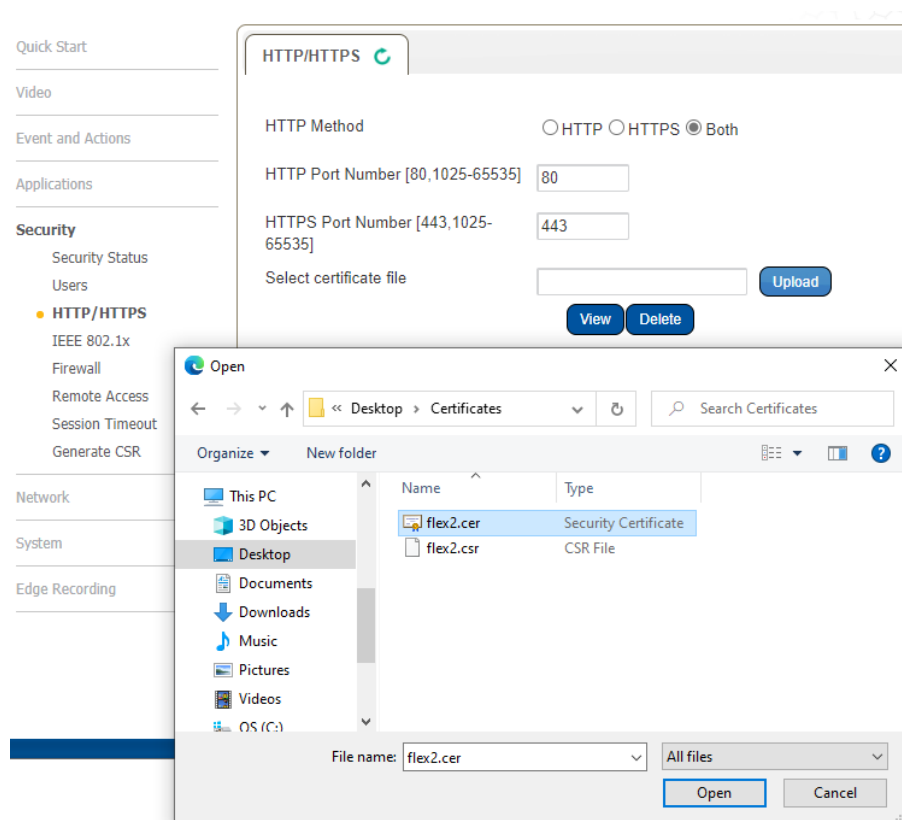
Quick Start

Video

Event and Actions

Applications

Security

Security Status

Users

HTTP/HTTPS

IEEE 802.1x

Firewall

Remote Access

Session Timeout

Generate CSR

Network

System

Edge Recording

HTTP/HTTPS

HTTP Method ○ HTTP ○ HTTPS ◉ Both

HTTP Port Number [80,1025-65535] 80

HTTPS Port Number [443,1025-65535] 443

Select certificate file

Upload

View Delete

Open

« Desktop › Certificates

Search Certificates

Organize ▾ New folder

This PC

3D Objects

Desktop

Documents

Downloads

Music

Pictures

Videos

OS (C:)

| Name | Type |
|---|---|
| flex2.cer | Security Certificate |
| flex2.csr | CSR File |

File name: flex2.cer

All files

Open Cancel